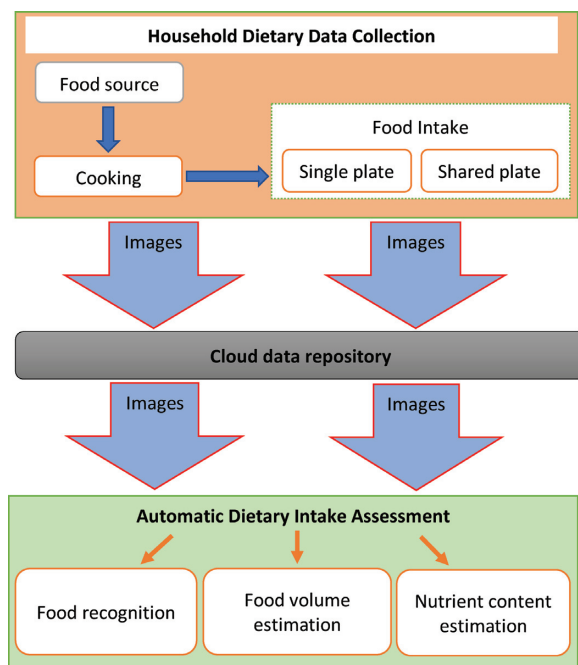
Household Dietary Data Collection

Food source

Cooking

Food Intake

Single plate

Shared plate

Images

Images

Cloud data repository

Images

Images

Automatic Dietary Intake Assessment

Food recognition

Food volume estimation

Nutrient content estimation